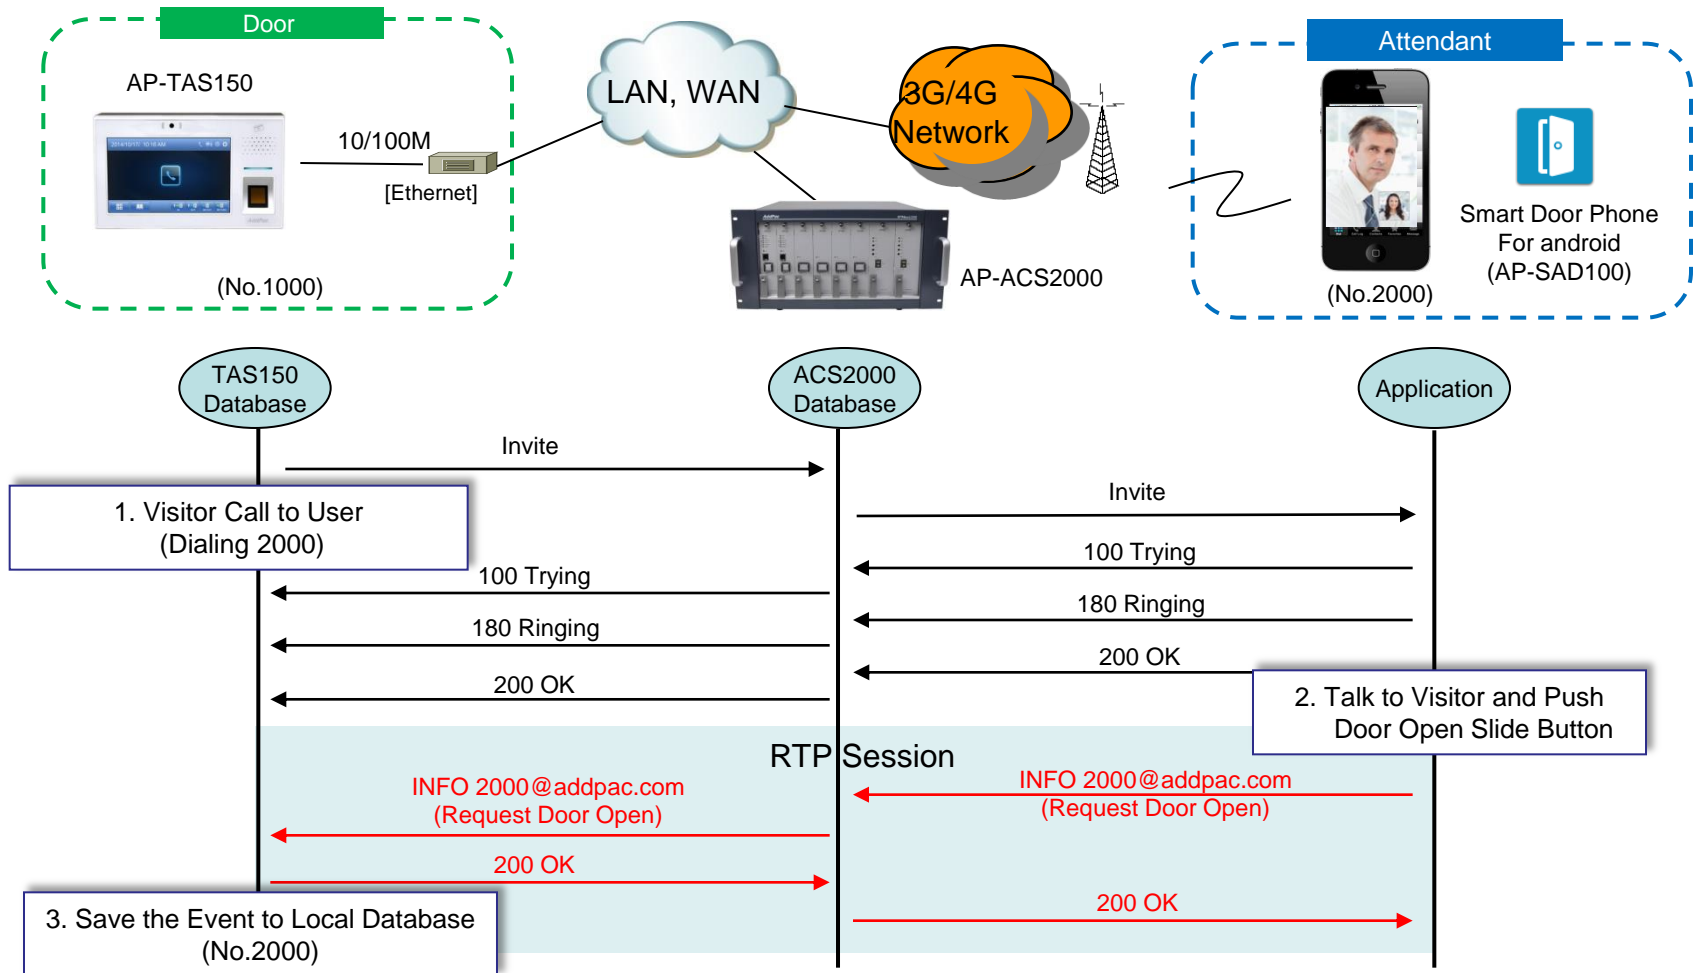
Door

AP-TAS150

10/100M

[Ethernet]

(No.1000)

LAN, WAN

3G/4G Network

AP-ACS2000

Attendant

Smart Door Phone For android (AP-SAD100)

(No.2000)

TAS150 Database

ACS2000 Database

Application

Invite

1. Visitor Call to User (Dialing 2000)

Invite

100 Trying

100 Trying

180 Ringing

180 Ringing

200 OK

200 OK

2. Talk to Visitor and Push Door Open Slide Button

RTP Session

INFO 2000@addpac.com (Request Door Open)

INFO 2000@addpac.com (Request Door Open)

200 OK

3. Save the Event to Local Database (No.2000)

200 OK